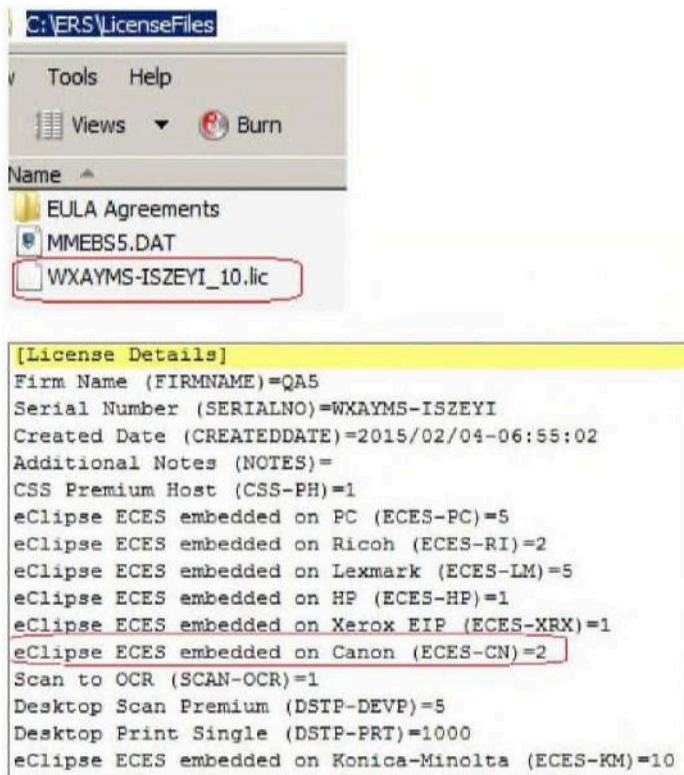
C:\ERS\LicenseFiles

Tools Help

Views Burn

Name

EULA Agreements
MMEBS5.DAT
WXAYMS-ISZEYI_10.lic

[License Details]
Firm Name (FIRMNAME)=QA5
Serial Number (SERIALNO)=WXAYMS-ISZEYI
Created Date (CREATEDDATE)=2015/02/04-06:55:02
Additional Notes (NOTES)=
CSS Premium Host (CSS-PH)=1
eClipse ECES embedded on PC (ECES-PC)=5
eClipse ECES embedded on Ricoh (ECES-RI)=2
eClipse ECES embedded on Lexmark (ECES-LM)=5
eClipse ECES embedded on HP (ECES-HP)=1
eClipse ECES embedded on Xerox EIP (ECES-XRX)=1
eClipse ECES embedded on Canon (ECES-CN)=2
Scan to OCR (SCAN-OCR)=1
Desktop Scan Premium (DSTP-DEVP)=5
Desktop Print Single (DSTP-PRT)=1000
eClipse ECES embedded on Konica-Minolta (ECES-KM)=10